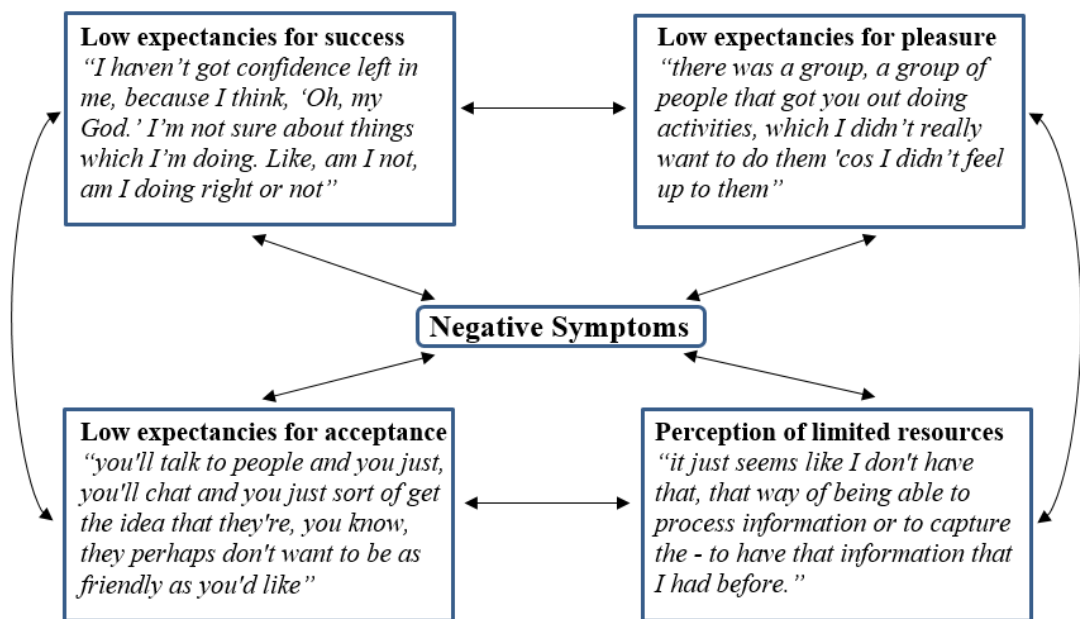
**Low expectancies for success**
*“I haven’t got confidence left in me, because I think, ‘Oh, my God.’ I’m not sure about things which I’m doing. Like, am I not, am I doing right or not”*

**Low expectancies for pleasure**
*“there was a group, a group of people that got you out doing activities, which I didn’t really want to do them 'cos I didn’t feel up to them”*

**Negative Symptoms**

**Low expectancies for acceptance**
*“you'll talk to people and you just, you'll chat and you just sort of get the idea that they're, you know, they perhaps don't want to be as friendly as you'd like”*

**Perception of limited resources**
*“it just seems like I don't have that, that way of being able to process information or to capture the - to have that information that I had before.”*